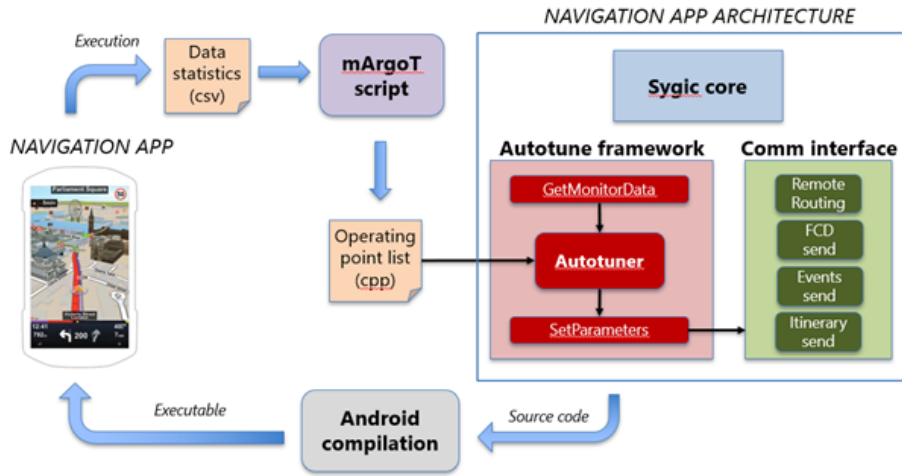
NAVIGATION APP ARCHITECTURE

Execution

Data statistics (csv)

mArgoT script

Sygic core

NAVIGATION APP

Autotune framework

Comm interface

Parliament Square

GetMonitorData

Remote Routing

FCD send

Operating point list (cpp)

Autotuner

Events send

SetParameters

Itinerary send

12:41

200

Executable

Android compilation

Source code